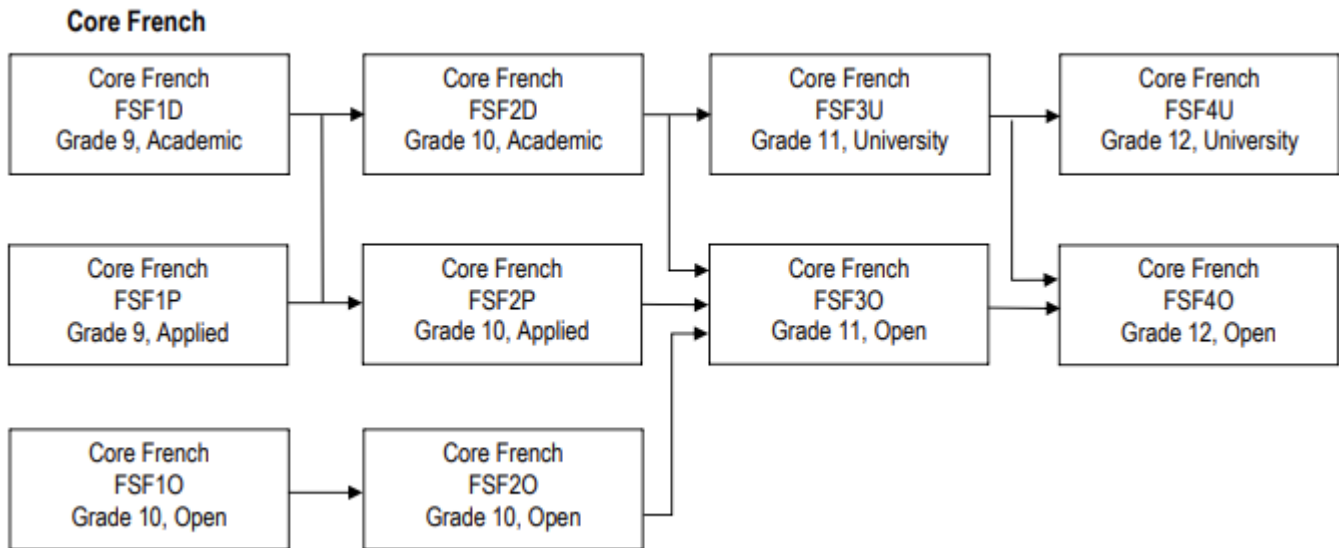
Core French

Core French
FSF1D
Grade 9, Academic

Core French
FSF2D
Grade 10, Academic

Core French
FSF3U
Grade 11, University

Core French
FSF4U
Grade 12, University

Core French
FSF1P
Grade 9, Applied

Core French
FSF2P
Grade 10, Applied

Core French
FSF3O
Grade 11, Open

Core French
FSF4O
Grade 12, Open

Core French
FSF1O
Grade 10, Open

Core French
FSF2O
Grade 10, Open